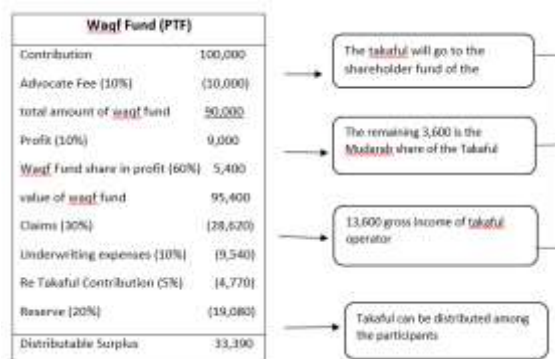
| Waqf Fund (PTF) | |
|---|---|
| Contribution | 100,000 |
| Advocate Fee (10%) | (10,000) |
| total amount of waqf fund | 90,000 |
| Profit (10%) | 9,000 |
| Waqf Fund share in profit (60%) | 5,400 |
| value of waqf fund | 95,400 |
| Claims (30%) | (28,620) |
| Underwriting expenses (10%) | (9,540) |
| Re Takaful Contribution (5%) | (4,770) |
| Reserve (20%) | (19,080) |
| Distributable Surplus | 33,390 |

The takaful will go to the shareholder fund of the

The remaining 3,600 is the Mudarab share of the Takaful

13,600 gross income of takaful operator

Takaful can be distributed among the participants